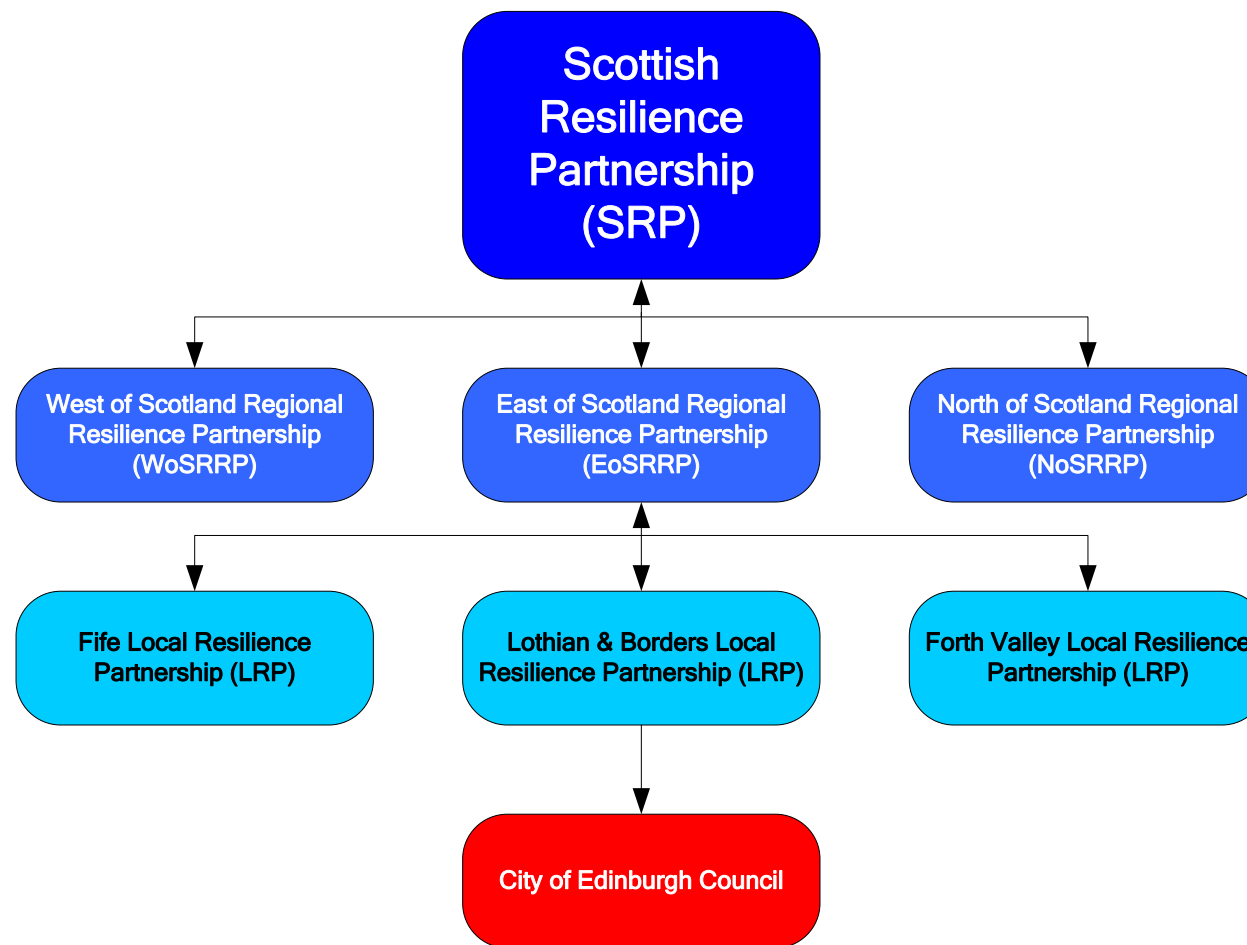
Scottish Resilience Partnership (SRP)

West of Scotland Regional Resilience Partnership (WoSRRP)

East of Scotland Regional Resilience Partnership (EoSRRP)

North of Scotland Regional Resilience Partnership (NoSRRP)

Fife Local Resilience Partnership (LRP)

Lothian & Borders Local Resilience Partnership (LRP)

Forth Valley Local Resilience Partnership (LRP)

City of Edinburgh Council